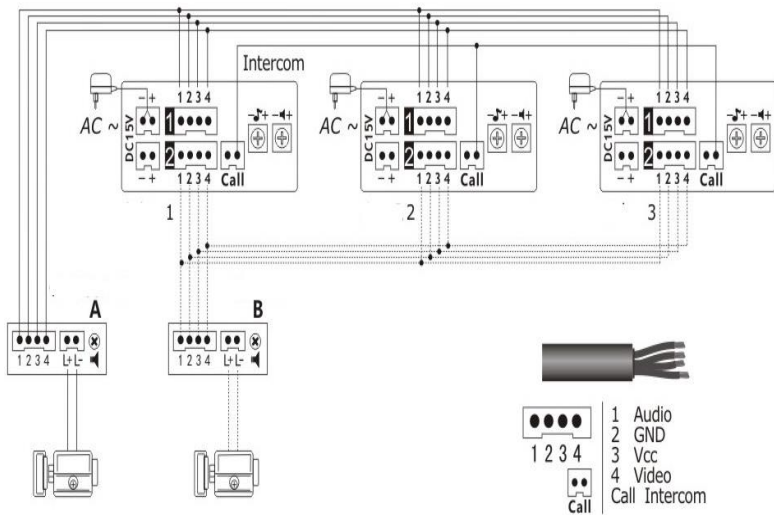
Intercom

AC ~ DC 15V − + 1 2 3 4 1 2 − + 1 2 3 4 Call

1

AC ~ DC 15V − + 1 2 3 4 1 2 − + 1 2 3 4 Call

2

AC ~ DC 15V − + 1 2 3 4 1 2 − + 1 2 3 4 Call

3

A
1 2 3 4 L+ L-

B
1 2 3 4 L+ L-

1 2 3 4
Call

1 Audio
2 GND
3 Vcc
4 Video
Call Intercom